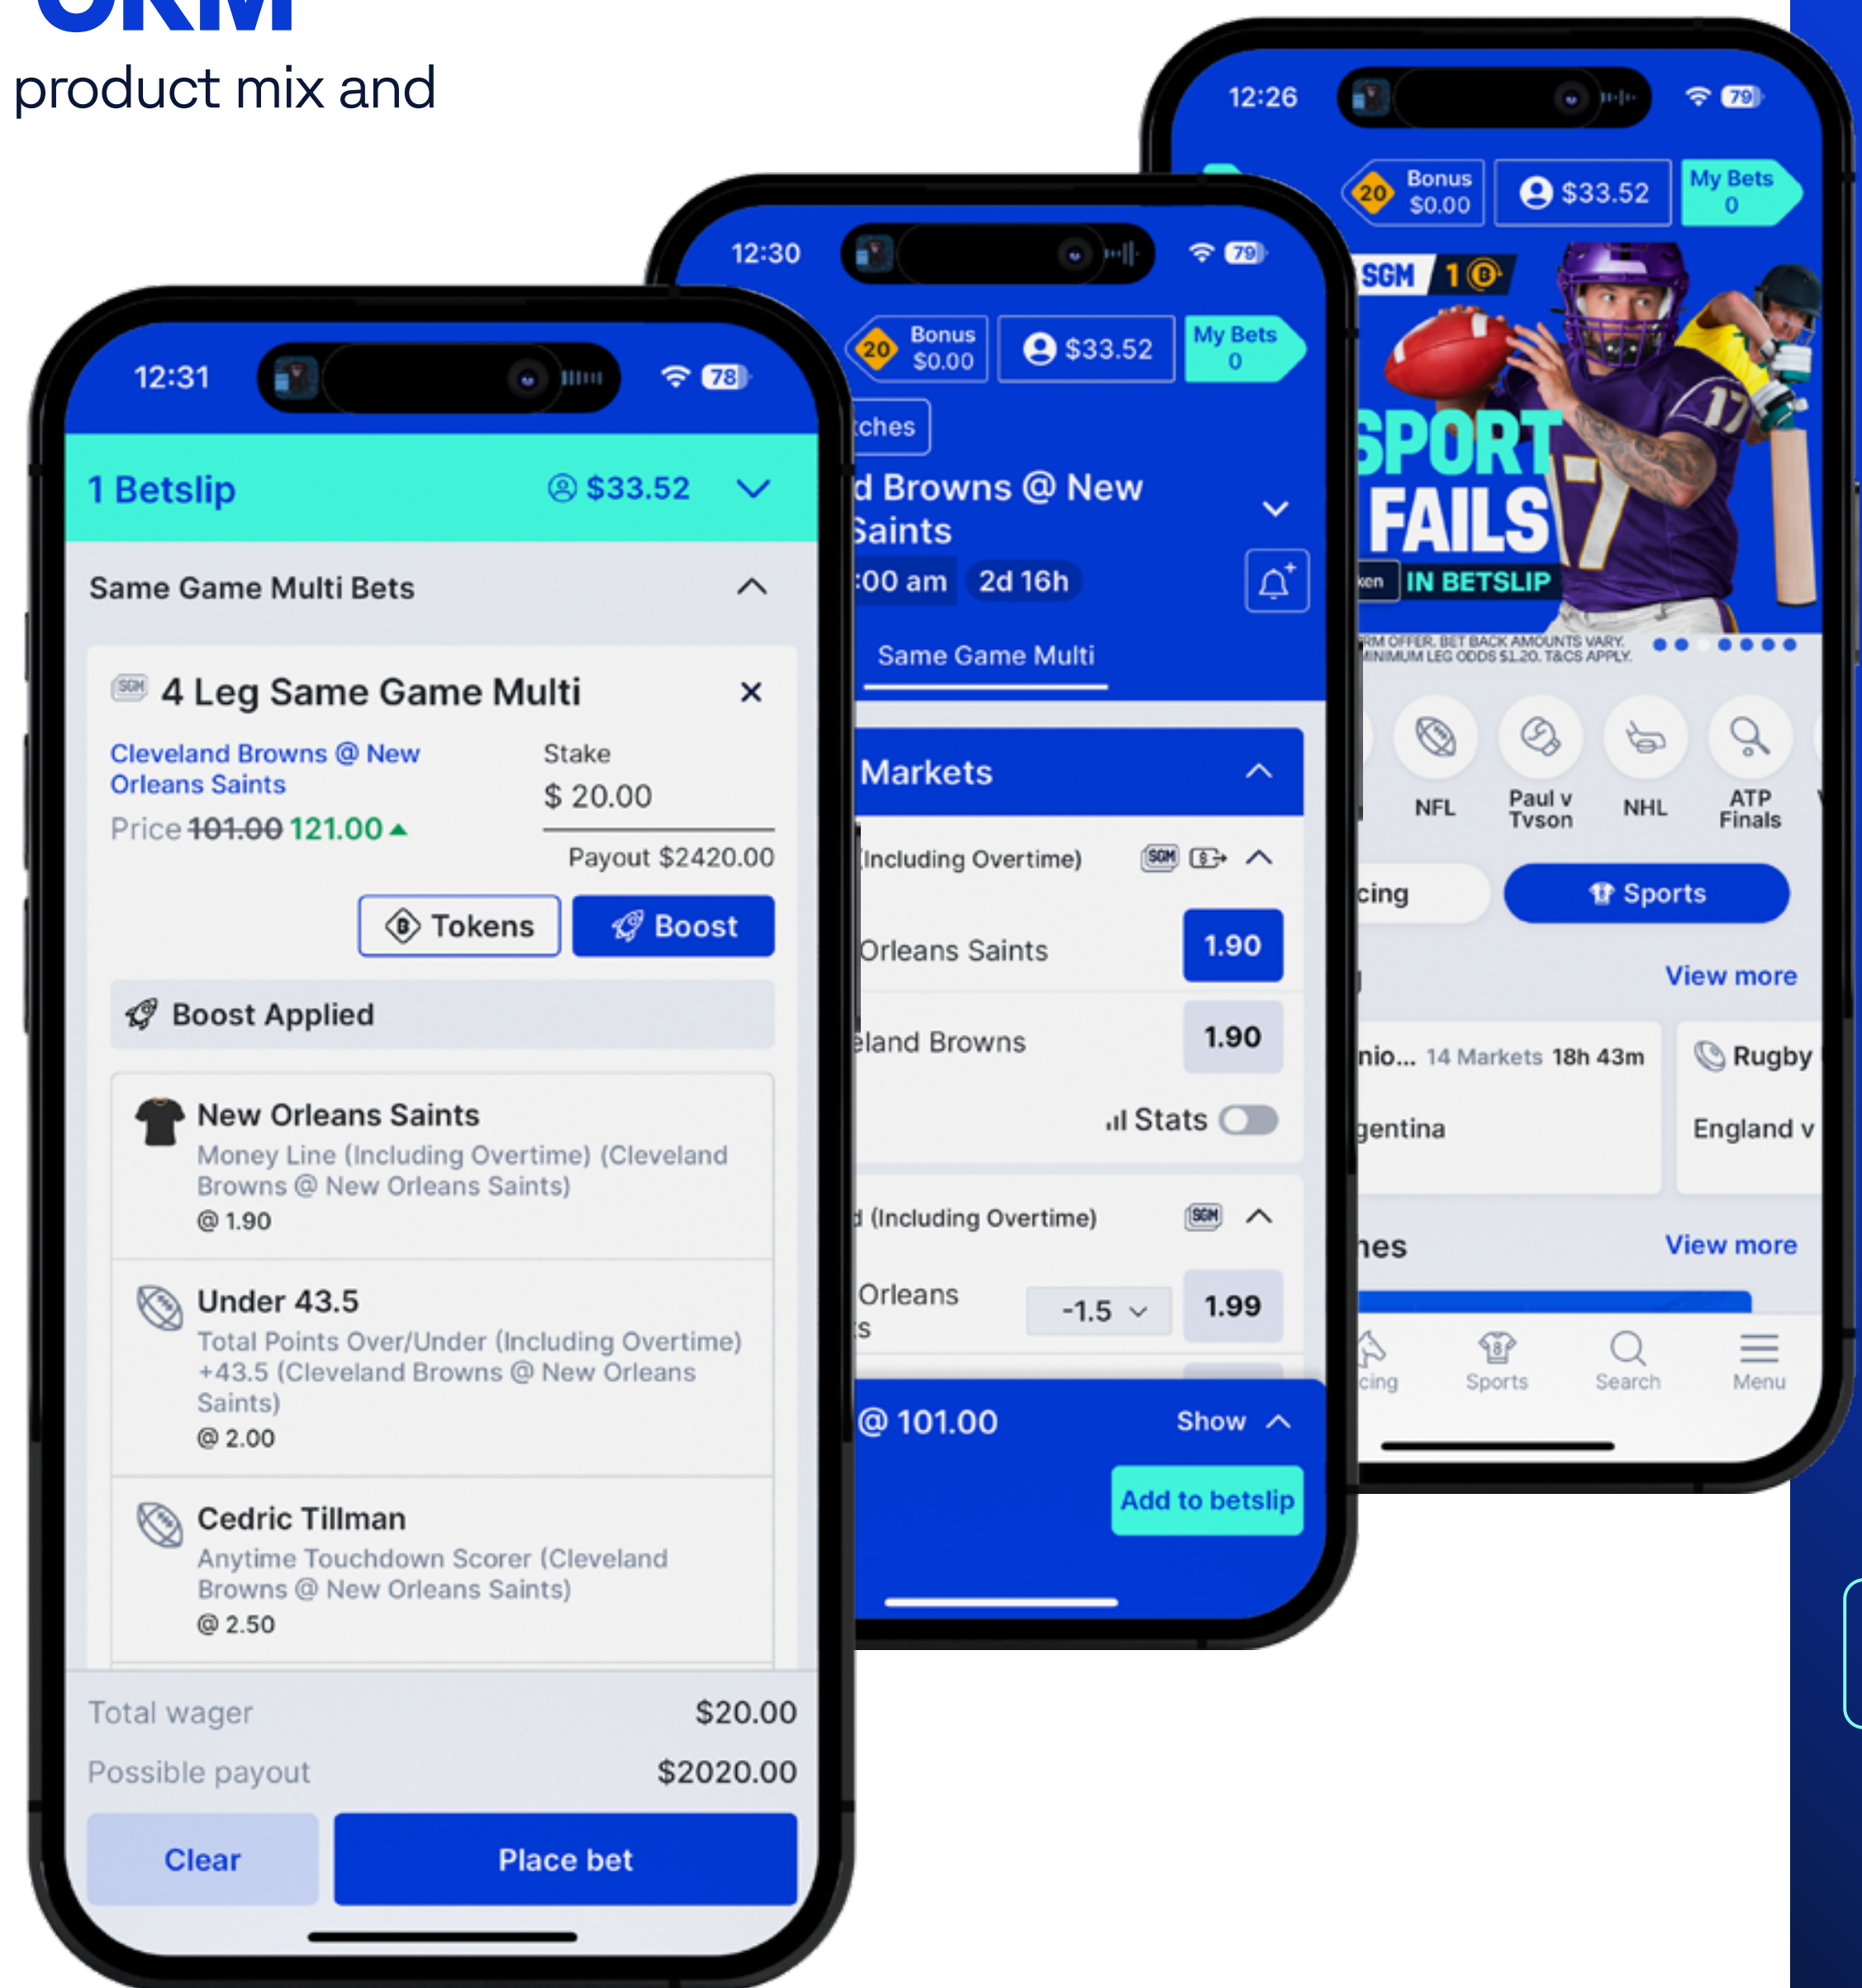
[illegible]
product mix and

12:26
79
20 Bonus $0.00
$33.52
My Bets 0
SGM 1
SPORT FAILS
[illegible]ken IN BETSLIP
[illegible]RM OFFER. BET BACK AMOUNTS VARY. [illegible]INIMUM LEG ODDS $1.20. T&CS APPLY.
NFL
Paul v Tyson
NHL
ATP Finals
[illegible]cing
Sports
View more
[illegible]nio... 14 Markets 18h 43m
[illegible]gentina
Rugby
England v
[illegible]es
View more
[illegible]cing
Sports
Search
Menu

12:30
79
20 Bonus $0.00
$33.52
My Bets 0
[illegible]ches
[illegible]d Browns @ New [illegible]aints
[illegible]:00 am
2d 16h
Same Game Multi
Markets
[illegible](Including Overtime)
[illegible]Orleans Saints
1.90
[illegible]eland Browns
1.90
Stats
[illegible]d (Including Overtime)
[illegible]Orleans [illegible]s
-1.5
1.99
@ 101.00
Show
Add to betslip

12:31
78
1 Betslip
$33.52
Same Game Multi Bets
SGM 4 Leg Same Game Multi
Cleveland Browns @ New Orleans Saints
Stake
$ 20.00
Price ~~101.00~~ 121.00
Payout $2420.00
Tokens
Boost
Boost Applied
New Orleans Saints
Money Line (Including Overtime) (Cleveland Browns @ New Orleans Saints)
@ 1.90
Under 43.5
Total Points Over/Under (Including Overtime) +43.5 (Cleveland Browns @ New Orleans Saints)
@ 2.00
Cedric Tillman
Anytime Touchdown Scorer (Cleveland Browns @ New Orleans Saints)
@ 2.50
Total wager $20.00
Possible payout $2020.00
Clear
Place bet